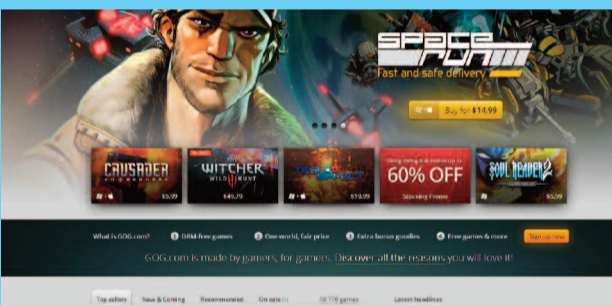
SPACE RUN
Fast and safe delivery
Buy for $14.99

CRUSADER
$5.99

WITCHER 3 WILD HUNT
$49.79

$19.99

60% OFF
Stunning Promo

SOUL REAVER 2
$5.99

What is GOG.com?
1 DRM-free games
2 One world, fair price
3 Extra bonus goodies
4 Free games & more
Sign up now

GOG.com is made by gamers, for gamers. Discover all the reasons you will love it!

Top sellers
New & Coming
Recommended
On sale
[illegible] games
Latest headlines